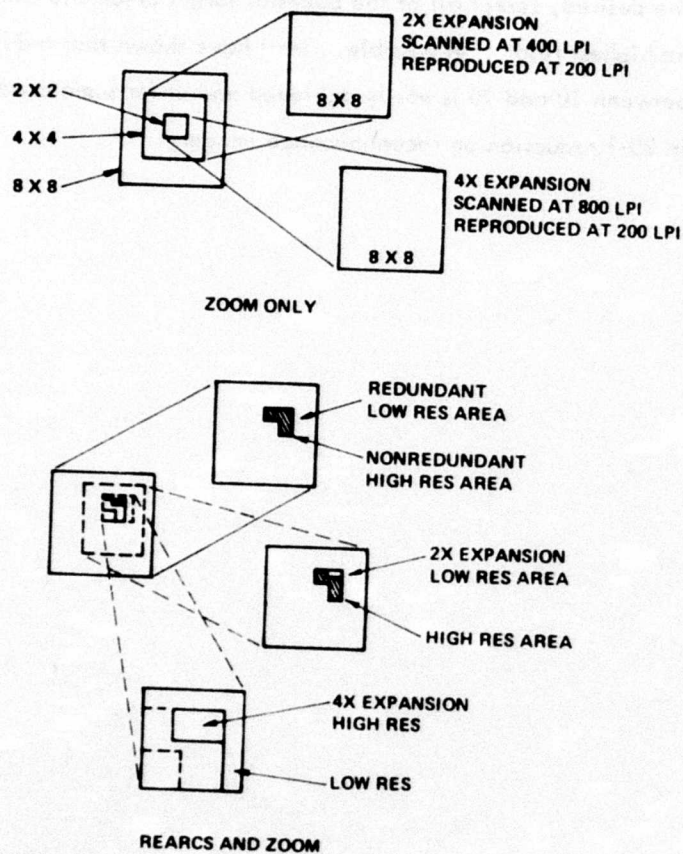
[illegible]

2X EXPANSION
SCANNED AT 400 LPI
REPRODUCED AT 200 LPI

2 X 2
4 X 4
8 X 8

8 X 8

4X EXPANSION
SCANNED AT 800 LPI
REPRODUCED AT 200 LPI

8 X 8

ZOOM ONLY

REDUNDANT
LOW RES AREA

NONREDUNDANT
HIGH RES AREA

2X EXPANSION
LOW RES AREA

HIGH RES AREA

4X EXPANSION
HIGH RES

LOW RES

REARCS AND ZOOM